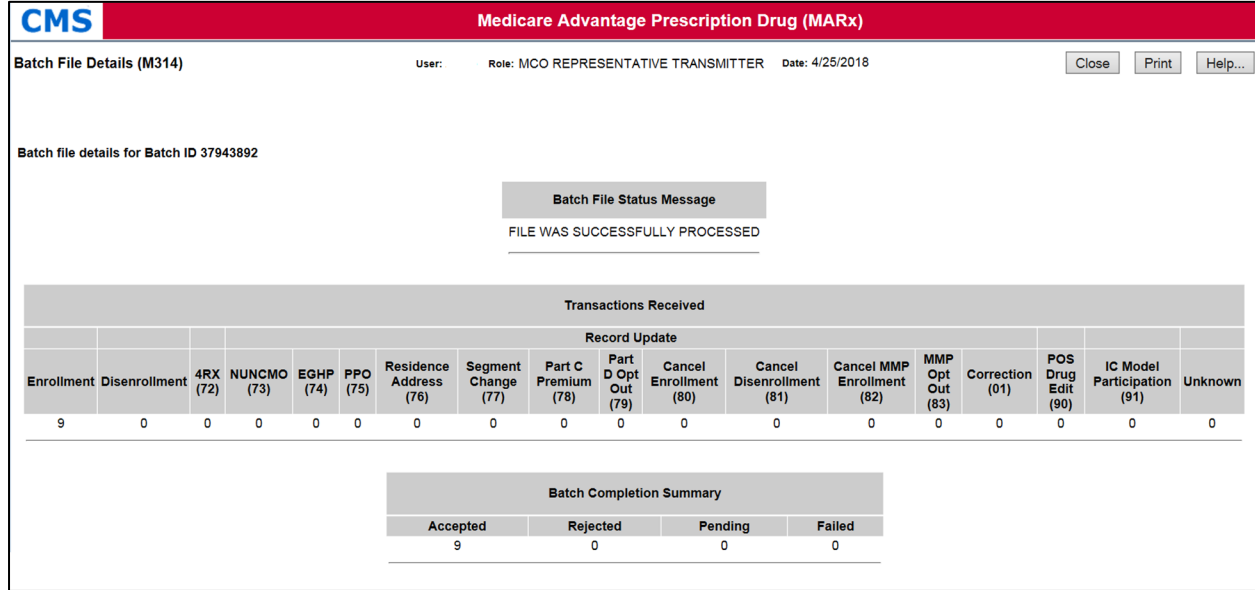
CMS

Medicare Advantage Prescription Drug (MARx)

Batch File Details (M314)

User:

Role: MCO REPRESENTATIVE TRANSMITTER

Date: 4/25/2018

Close Print Help...

Batch file details for Batch ID 37943892

| Batch File Status Message |
|---|
| FILE WAS SUCCESSFULLY PROCESSED |

Transactions Received

Record Update

| Enrollment | Disenrollment | 4RX (72) | NUNCMO (73) | EGHP (74) | PPO (75) | Residence Address (76) | Segment Change (77) | Part C Premium (78) | Part D Opt Out (79) | Cancel Enrollment (80) | Cancel Disenrollment (81) | Cancel MMP Enrollment (82) | MMP Opt Out (83) | Correction (01) | POS Drug Edit (90) | IC Model Participation (91) | Unknown |
|---|---|---|---|---|---|---|---|---|---|---|---|---|---|---|---|---|---|
| 9 | 0 | 0 | 0 | 0 | 0 | 0 | 0 | 0 | 0 | 0 | 0 | 0 | 0 | 0 | 0 | 0 | 0 |

Batch Completion Summary

| Accepted | Rejected | Pending | Failed |
|---|---|---|---|
| 9 | 0 | 0 | 0 |